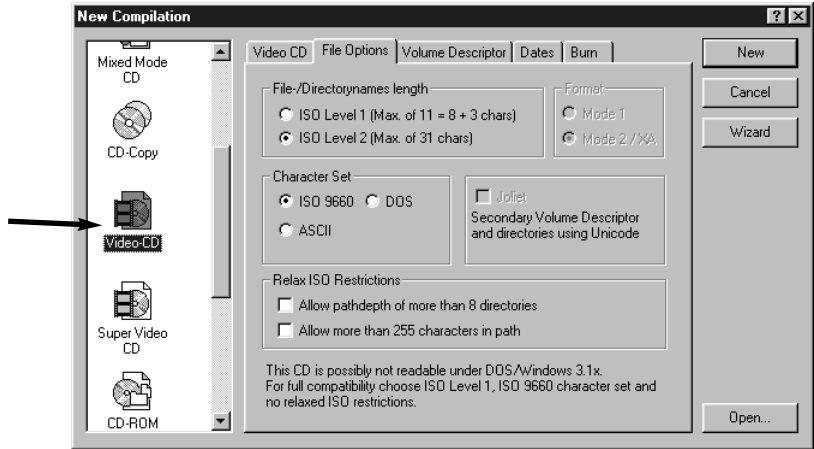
New Compilation

?

Mixed Mode CD

CD-Copy

Video-CD

Super Video CD

CD-ROM

Video CD | File Options | Volume Descriptor | Dates | Burn

File-/Directorynames length

ISO Level 1 (Max. of 11 = 8 + 3 chars)

ISO Level 2 (Max. of 31 chars)

Format

Mode 1

Mode 2 / XA

Character Set

ISO 9660

DOS

ASCII

Joliet

Secondary Volume Descriptor and directories using Unicode

Relax ISO Restrictions

Allow pathdepth of more than 8 directories

Allow more than 255 characters in path

This CD is possibly not readable under DOS/Windows 3.1x.
For full compatibility choose ISO Level 1, ISO 9660 character set and no relaxed ISO restrictions.

New

Cancel

Wizard

Open...